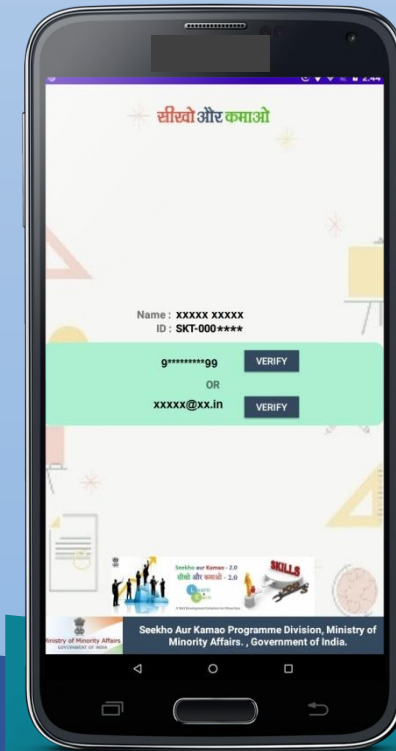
2:44

सीखो और कमाओ

Name : XXXXX XXXXX
ID : SKT-000****

9*********99 VERIFY

OR

xxxxx@xx.in VERIFY

Seekho aur Kamao - 2.0
सीखो और कमाओ - 2.0
SKILLS

Ministry of Minority Affairs
GOVERNMENT OF INDIA

Seekho Aur Kamao Programme Division, Ministry of Minority Affairs. , Government of India.